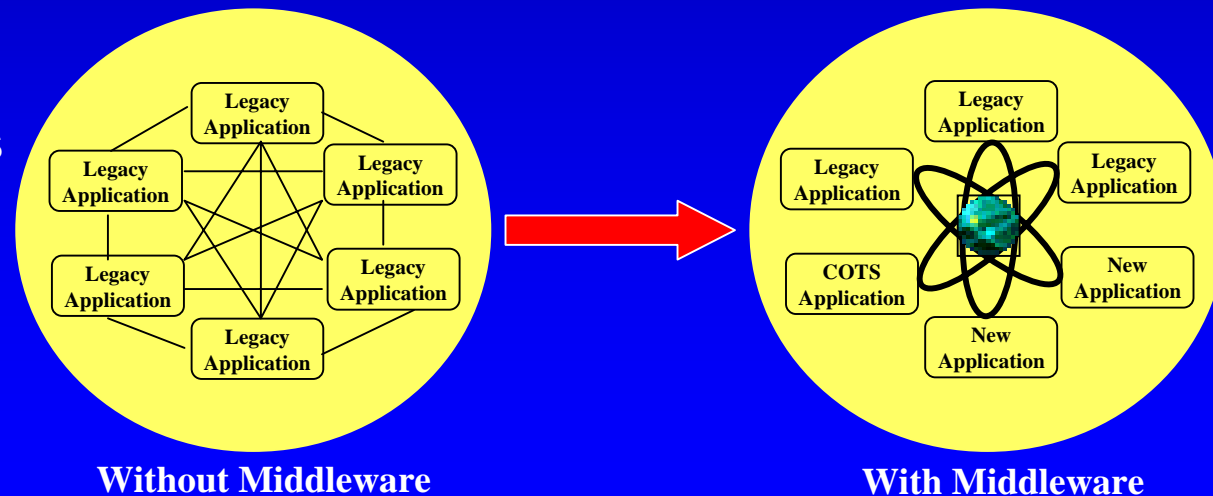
Legacy Application

Legacy Application

Legacy Application

Legacy Application

Legacy Application

Legacy Application

Without Middleware

Legacy Application

Legacy Application

Legacy Application

COTS Application

New Application

New Application

With Middleware